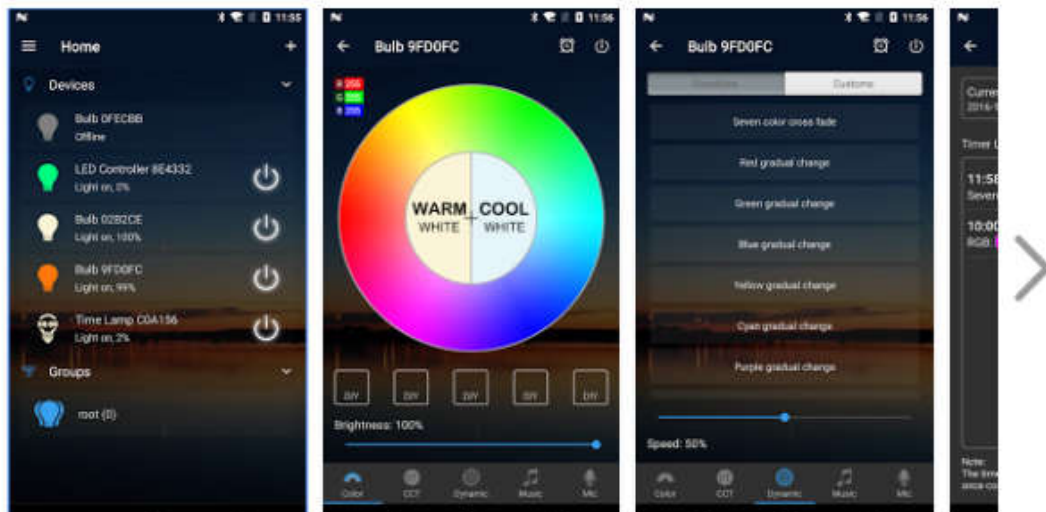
11:55

Home

Devices

Bulb 0FECBB
Offline

LED Controller 8E4332
Light on, 0%

Bulb 02B2CE
Light on, 100%

Bulb 9FD0FC
Light on, 99%

Time Lamp C0A156
Light on, 2%

Groups

root (0)

11:56

Bulb 9FD0FC

R 255
G 255
B 255

WARM
WHITE

COOL
WHITE

DIY DIY DIY DIY DIY

Brightness: 100%

Color CCT Dynamic Music Mic

11:56

Bulb 9FD0FC

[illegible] Customs

Seven color cross fade

Red gradual change

Green gradual change

Blue gradual change

Yellow gradual change

Cyan gradual change

Purple gradual change

Speed: 50%

Color CCT Dynamic Music Mic

Curre
2016-

Timer

11:5
Seve

10:0
RGB:

Note:
The tim
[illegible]